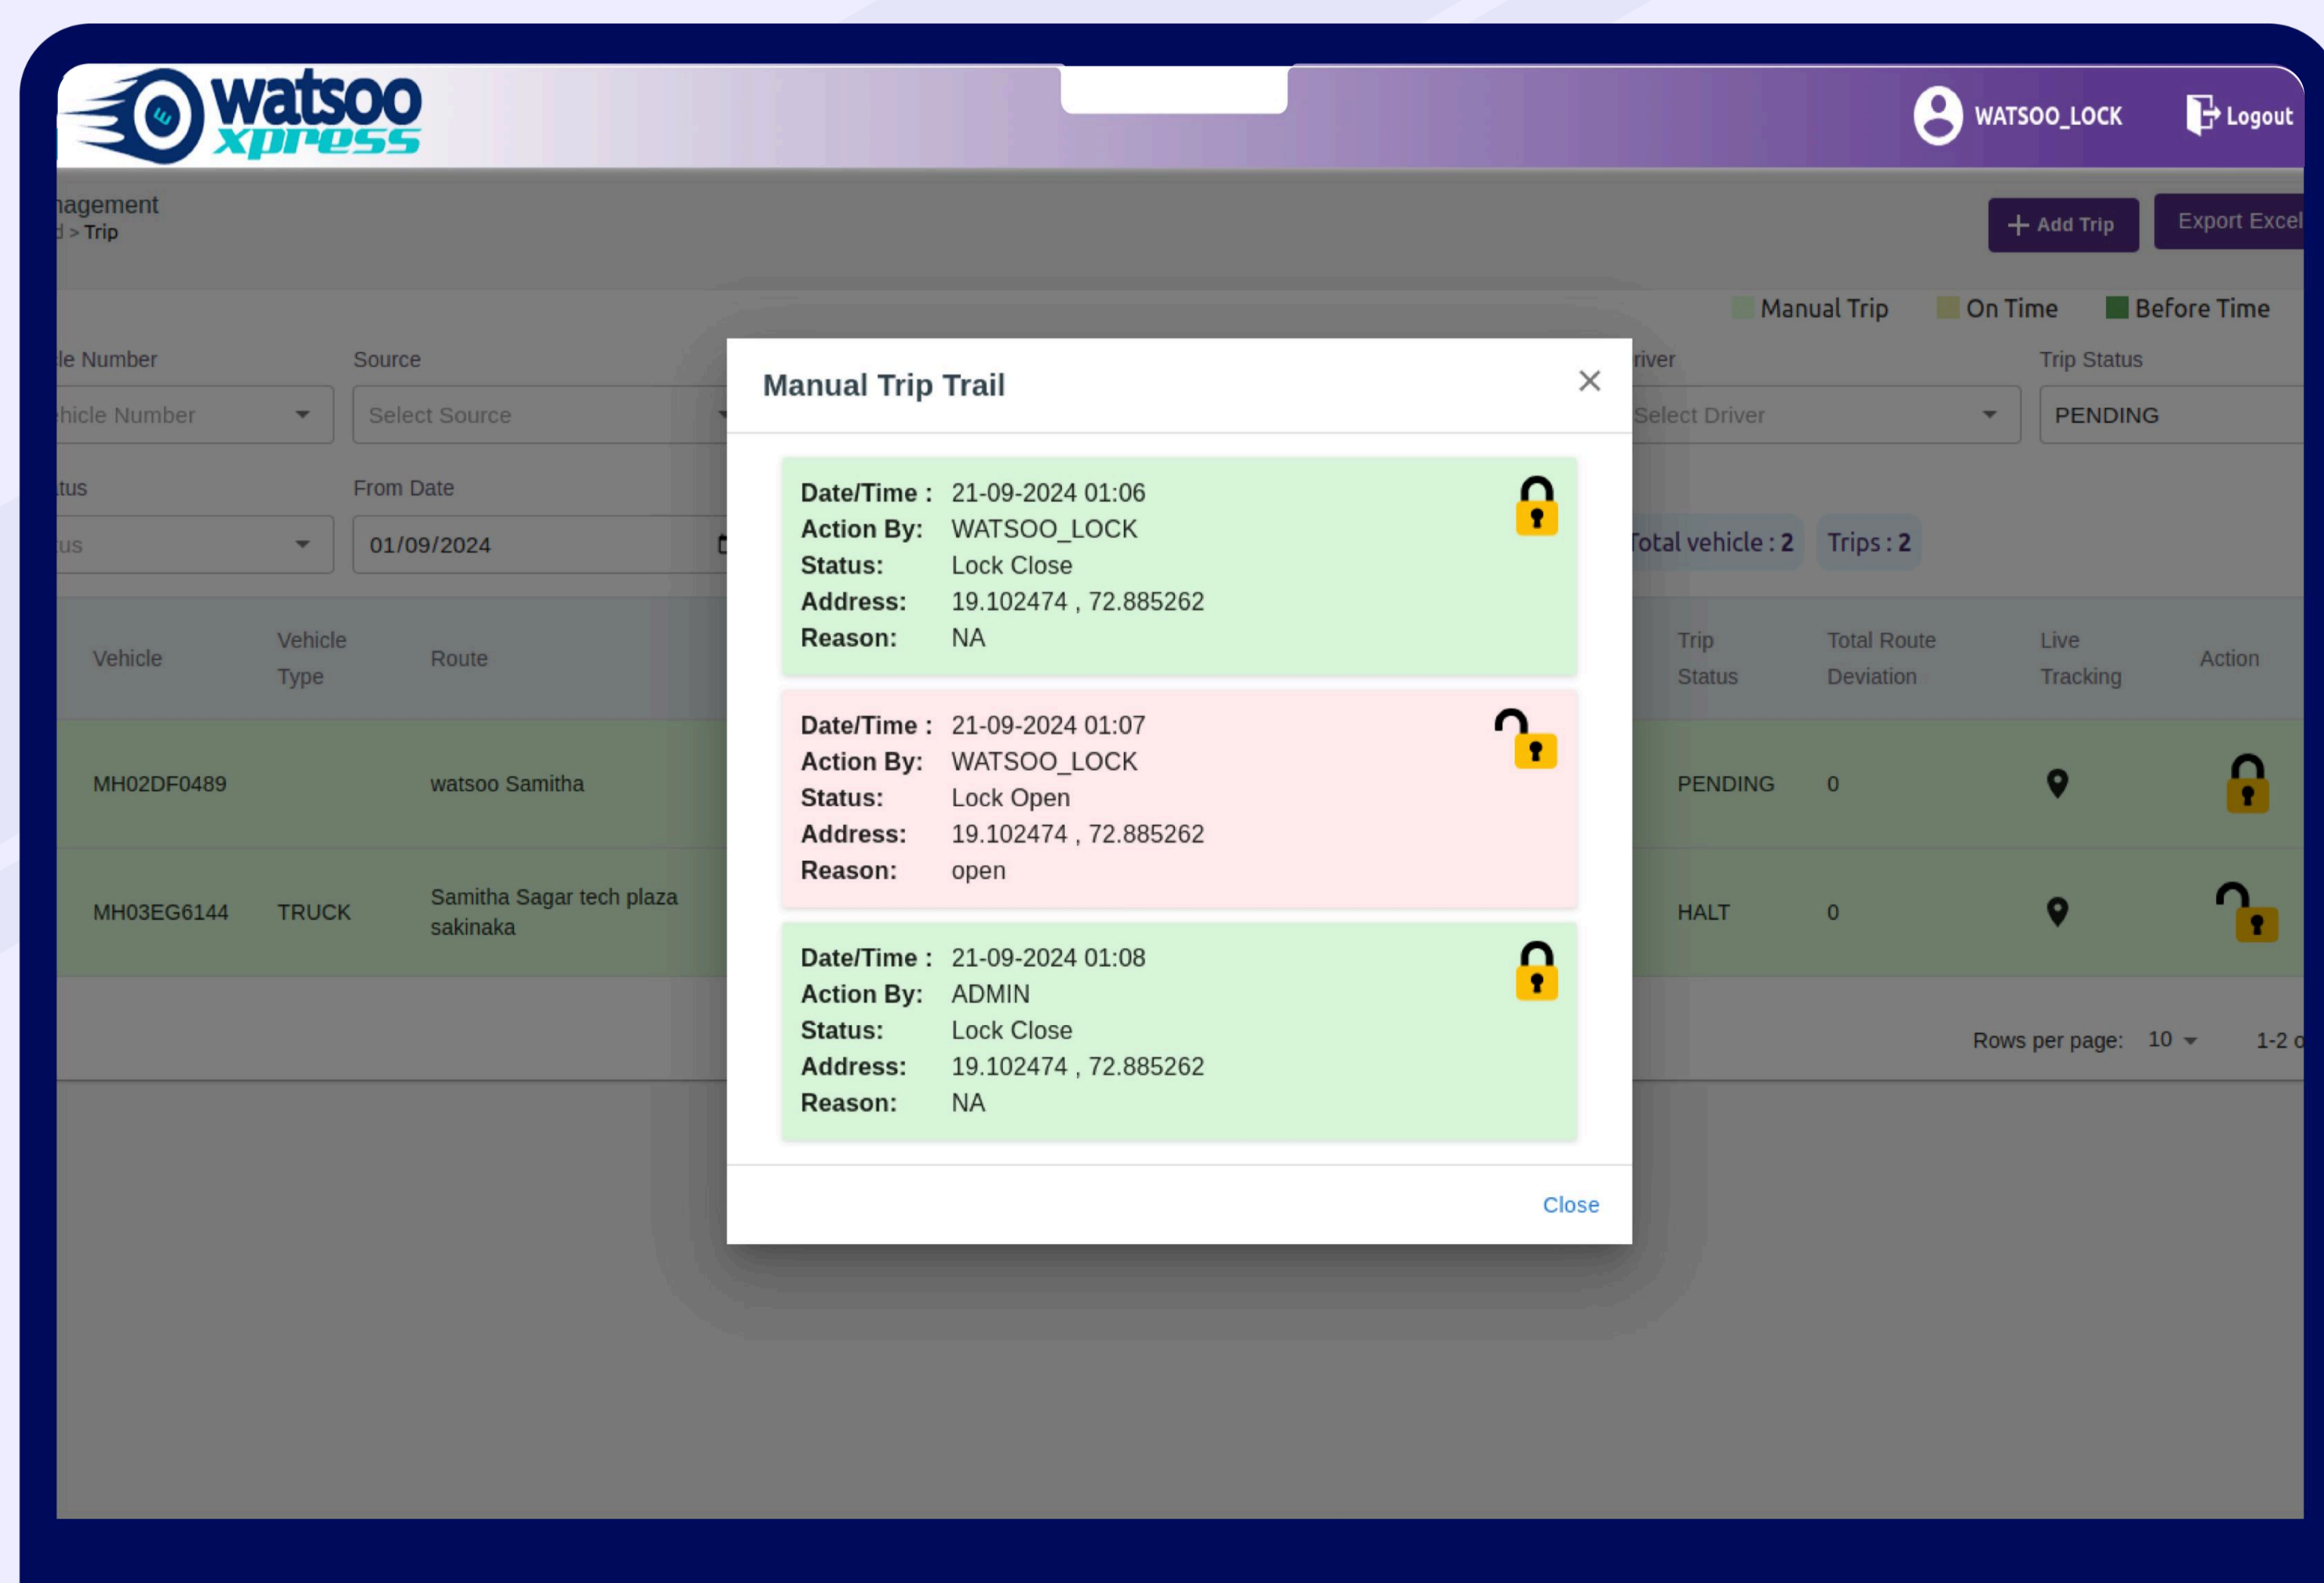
watsoo xpress

WATSOO_LOCK Logout

nagement
d > Trip

Add Trip Export Excel

Manual Trip On Time Before Time

le Number
hicle Number

Source
Select Source

river
Select Driver

Trip Status
PENDING

tus
us

From Date
01/09/2024

Total vehicle : 2 Trips : 2

| Vehicle | Vehicle Type | Route | Trip Status | Total Route Deviation | Live Tracking | Action |
|---|---|---|---|---|---|---|
| MH02DF0489 | | watsoo Samitha | PENDING | 0 | | |
| MH03EG6144 | TRUCK | Samitha Sagar tech plaza sakinaka | HALT | 0 | | |

Rows per page: 10 1-2 o

Manual Trip Trail

Date/Time : 21-09-2024 01:06
Action By: WATSOO_LOCK
Status: Lock Close
Address: 19.102474 , 72.885262
Reason: NA

Date/Time : 21-09-2024 01:07
Action By: WATSOO_LOCK
Status: Lock Open
Address: 19.102474 , 72.885262
Reason: open

Date/Time : 21-09-2024 01:08
Action By: ADMIN
Status: Lock Close
Address: 19.102474 , 72.885262
Reason: NA

Close